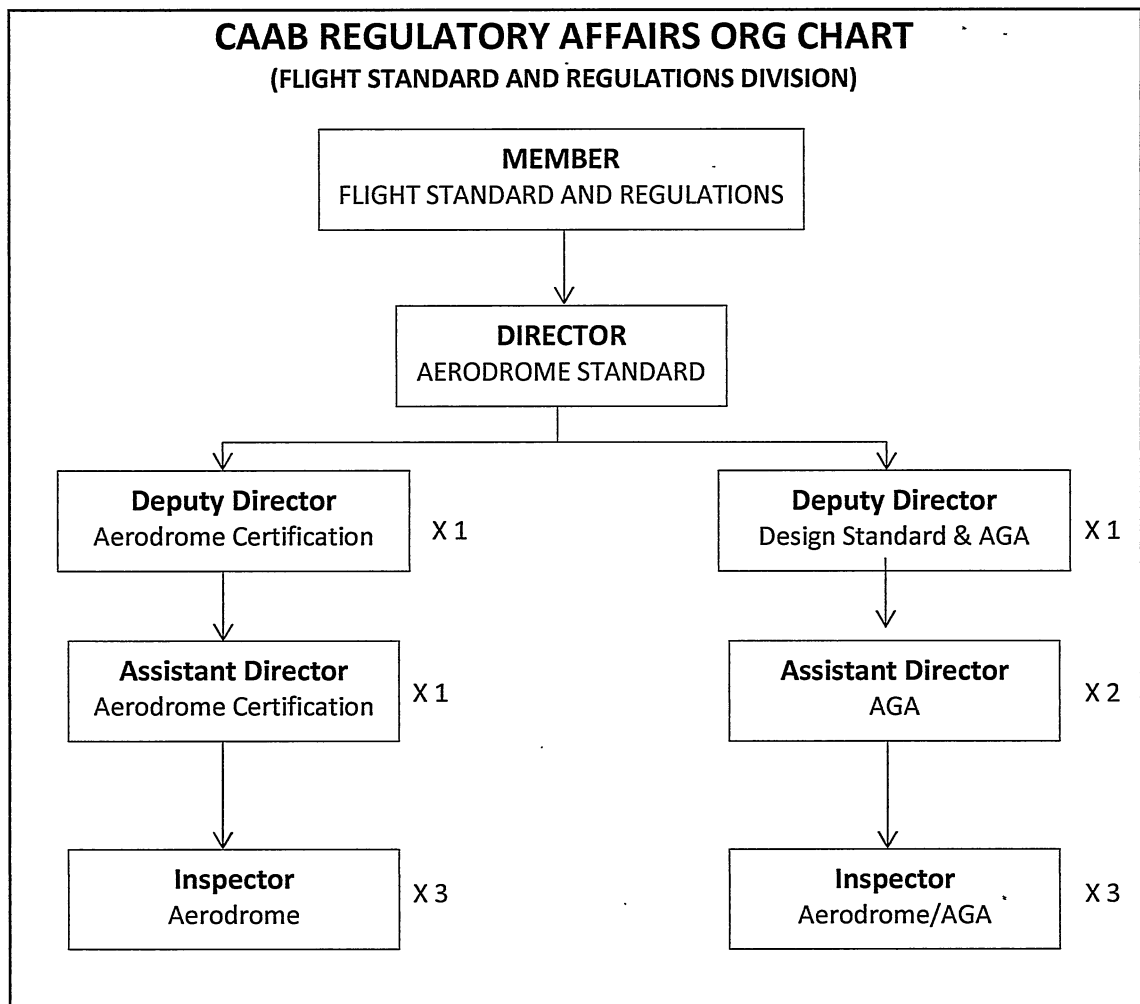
CAAB REGULATORY AFFAIRS ORG CHART
(FLIGHT STANDARD AND REGULATIONS DIVISION)

MEMBER
FLIGHT STANDARD AND REGULATIONS

DIRECTOR
AERODROME STANDARD

Deputy Director
Aerodrome Certification
X 1

Assistant Director
Aerodrome Certification
X 1

Inspector
Aerodrome
X 3

Deputy Director
Design Standard & AGA
X 1

Assistant Director
AGA
X 2

Inspector
Aerodrome/AGA
X 3